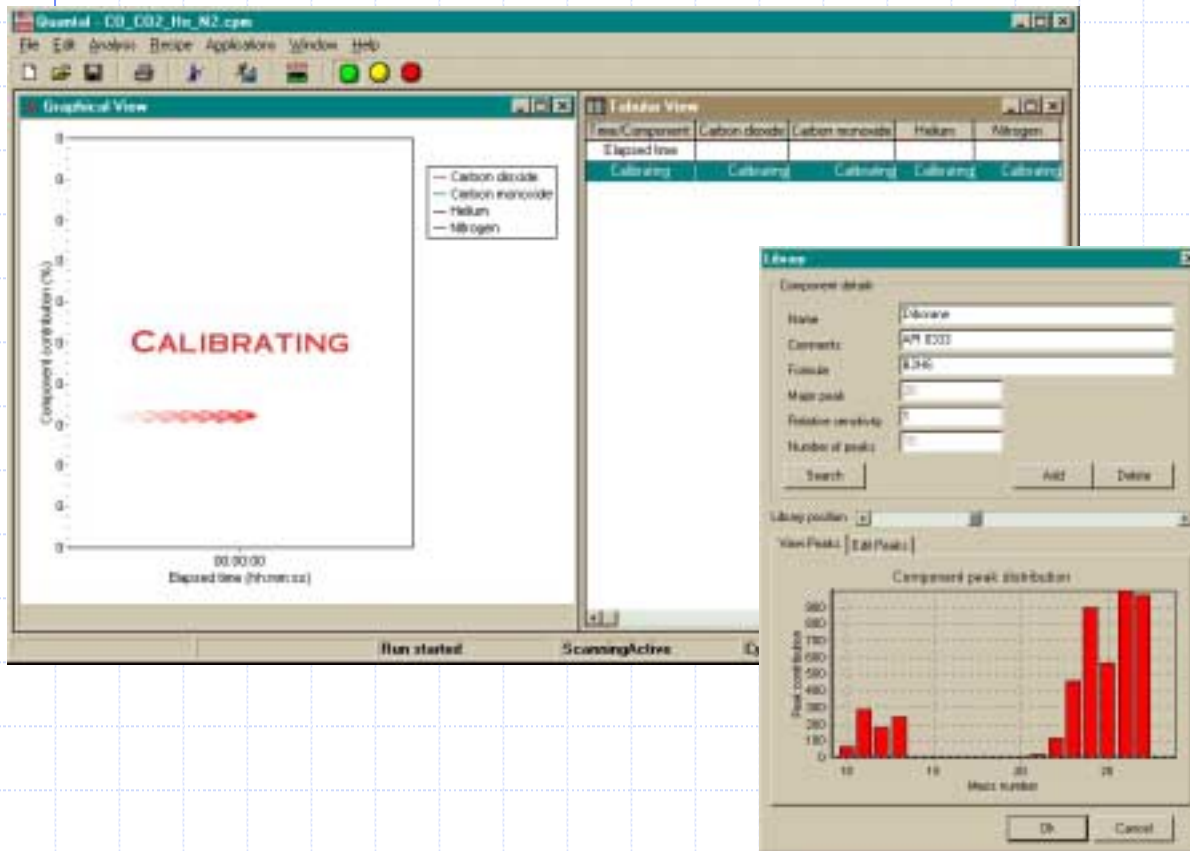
Quantal - CO_CO2_He_N2.cpm

File Edit Analysis Recipe Applications Window Help

Graphical View

0
0
0
0
0
0
0
0
0
0
0

Component contribution (%)

CALIBRATING

00:00:00
Elapsed time (hh:mm:ss)

Carbon dioxide
Carbon monoxide
Helium
Nitrogen

Tabular View

| Time/Component | Carbon dioxide | Carbon monoxide | Helium | Nitrogen |
|---|---|---|---|---|
| Elapsed time | | | | |
| Calibrating | Calibrating | Calibrating | Calibrating | Calibrating |

Run started
ScanningActive

Library

Component details
Name Diborane
Comments API 8333
Formula B2H6
Major peak 26
Relative sensitivity 1
Number of peaks 16

Search
Add
Delete

Library position

View Peaks
Edit Peaks

Component peak distribution

Peak contribution
900
800
700
600
500
400
300
200
100
0

10
15
20
25
Mass number

Ok
Cancel